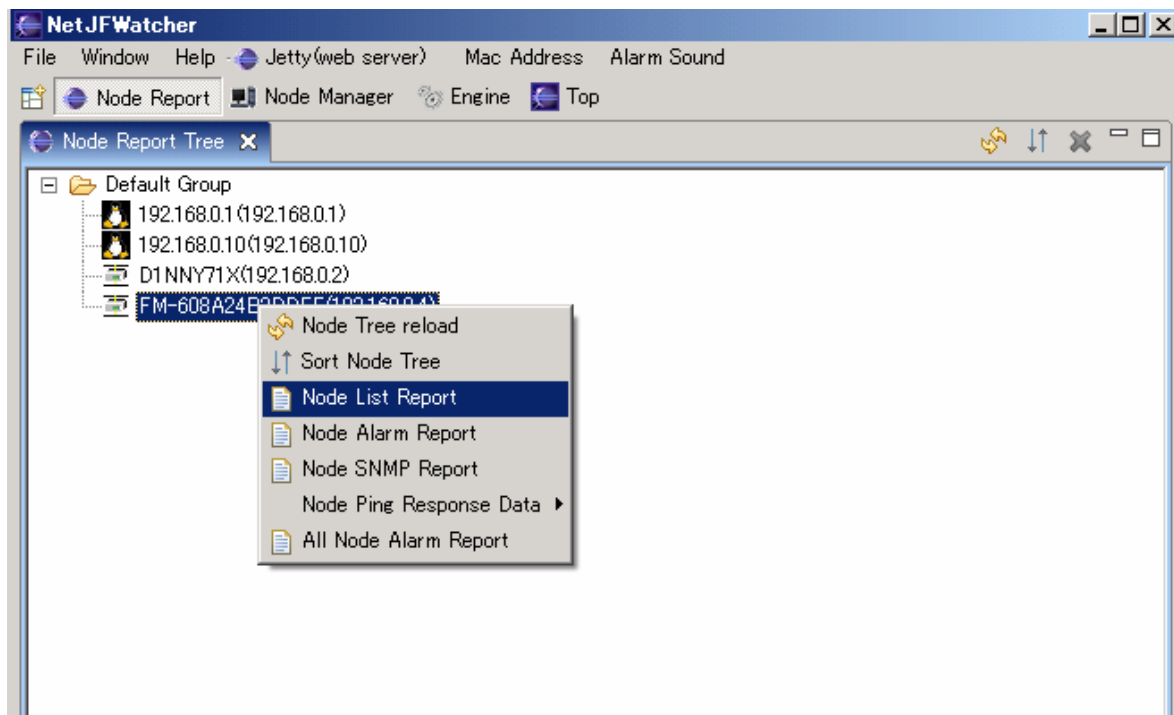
NetJFWatcher

File Window Help Jetty(web server) Mac Address Alarm Sound

Node Report Node Manager Engine Top

Node Report Tree

Default Group
192.168.0.1(192.168.0.1)
192.168.0.10(192.168.0.10)
D1NNY71X(192.168.0.2)
FM-608A24B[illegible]

Node Tree reload
Sort Node Tree
Node List Report
Node Alarm Report
Node SNMP Report
Node Ping Response Data
All Node Alarm Report